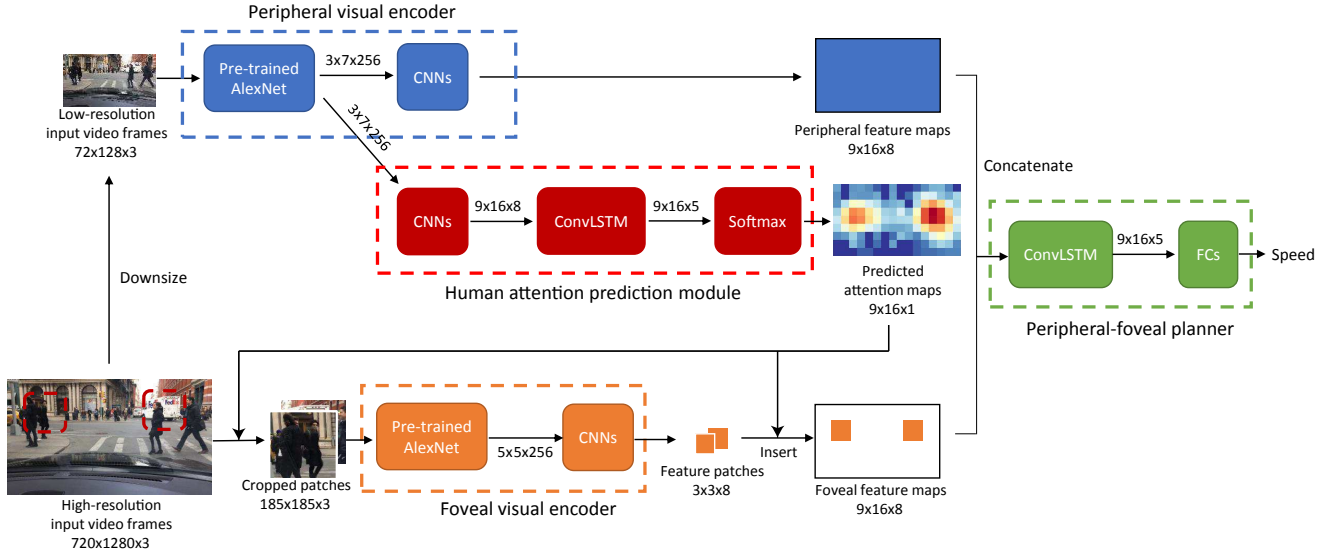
Peripheral visual encoder

Low-resolution input video frames 72x128x3

Pre-trained AlexNet

3x7x256

CNNs

3x7x256

Peripheral feature maps 9x16x8

Concatenate

CNNs

9x16x8

ConvLSTM

9x16x5

Softmax

Predicted attention maps 9x16x1

Human attention prediction module

ConvLSTM

9x16x5

FCs

Speed

Peripheral-foveal planner

Downsize

High-resolution input video frames 720x1280x3

Cropped patches 185x185x3

Pre-trained AlexNet

5x5x256

CNNs

Feature patches 3x3x8

Insert

Foveal feature maps 9x16x8

Foveal visual encoder